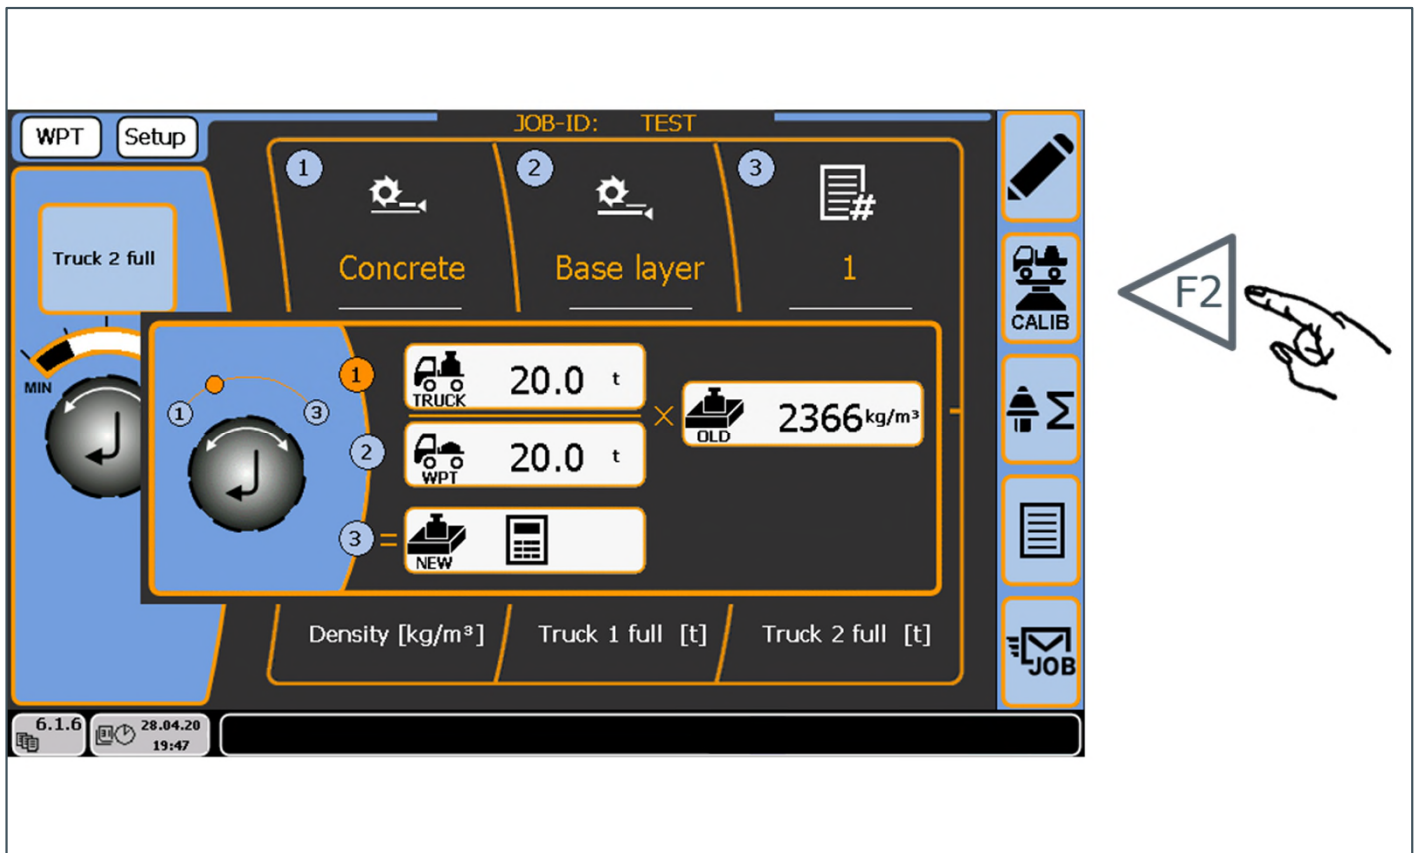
WPT Setup

JOB-ID: TEST

1 Concrete

2 Base layer

3 1

Truck 2 full

MIN

1 2 3

1 TRUCK 20.0 t

× OLD 2366 kg/m³

2 WPT 20.0 t

3 = NEW

Density [kg/m³]

Truck 1 full [t]

Truck 2 full [t]

CALIB

JOB

F2

6.1.6

28.04.20 19:47